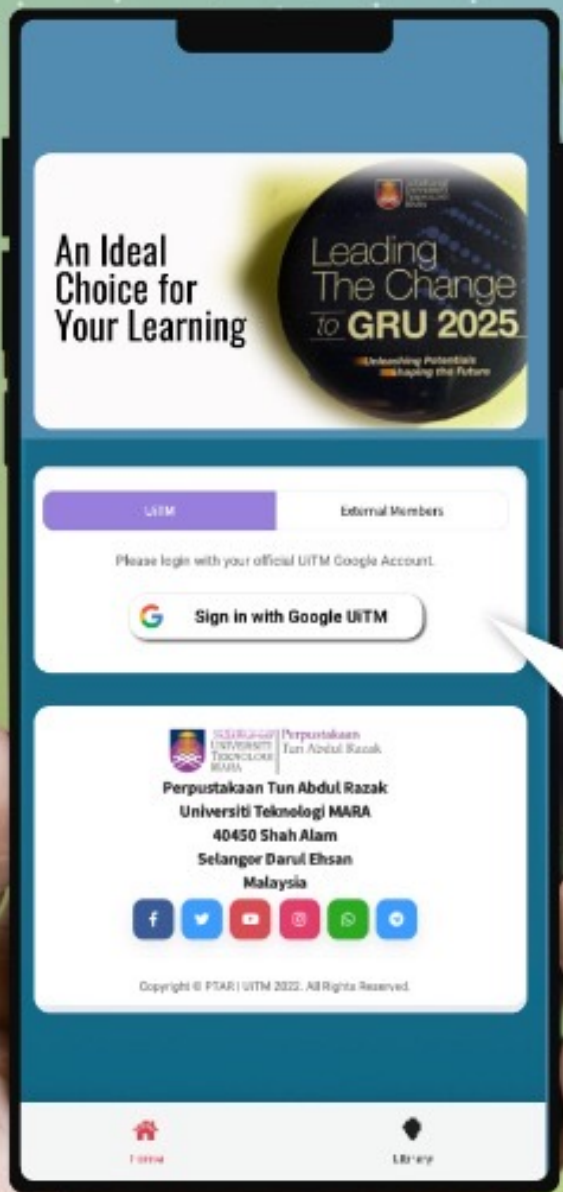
An Ideal Choice for Your Learning

Leading The Change to GRU 2025

Unleashing Potentials Shaping the Future

UiTM

External Members

Please login with your official UiTM Google Account.

Sign in with Google UiTM

UNIVERSITI TEKNOLOGI MARA

Perpustakaan Tun Abdul Razak

Perpustakaan Tun Abdul Razak
Universiti Teknologi MARA
40450 Shah Alam
Selangor Darul Ehsan
Malaysia

Copyright © PTAR | UiTM 2022. All Rights Reserved.

Home

Library